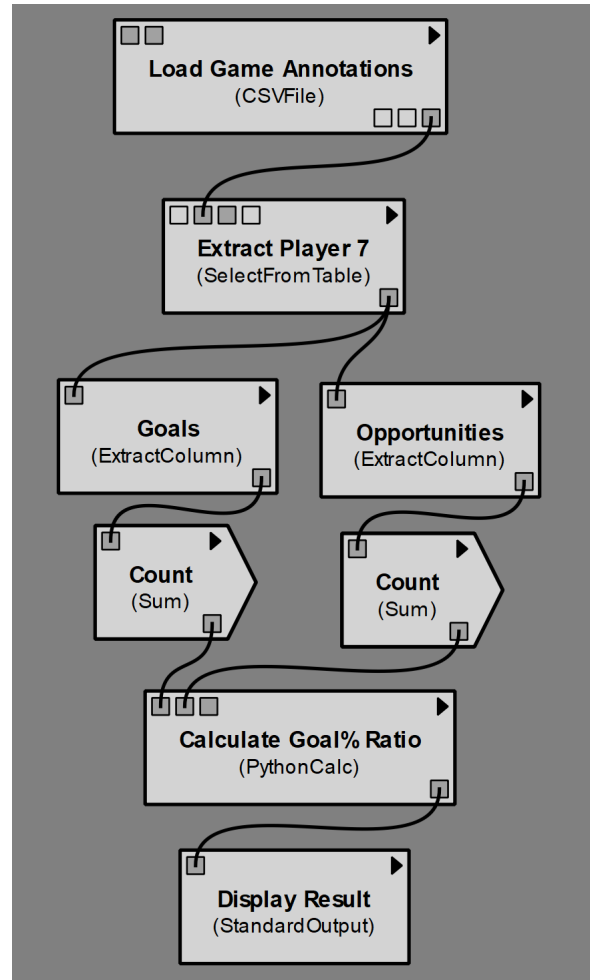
Load Game Annotations
(CSVFile)

Extract Player 7
(SelectFromTable)

Goals
(ExtractColumn)

Opportunities
(ExtractColumn)

Count
(Sum)

Count
(Sum)

Calculate Goal% Ratio
(PythonCalc)

Display Result
(StandardOutput)